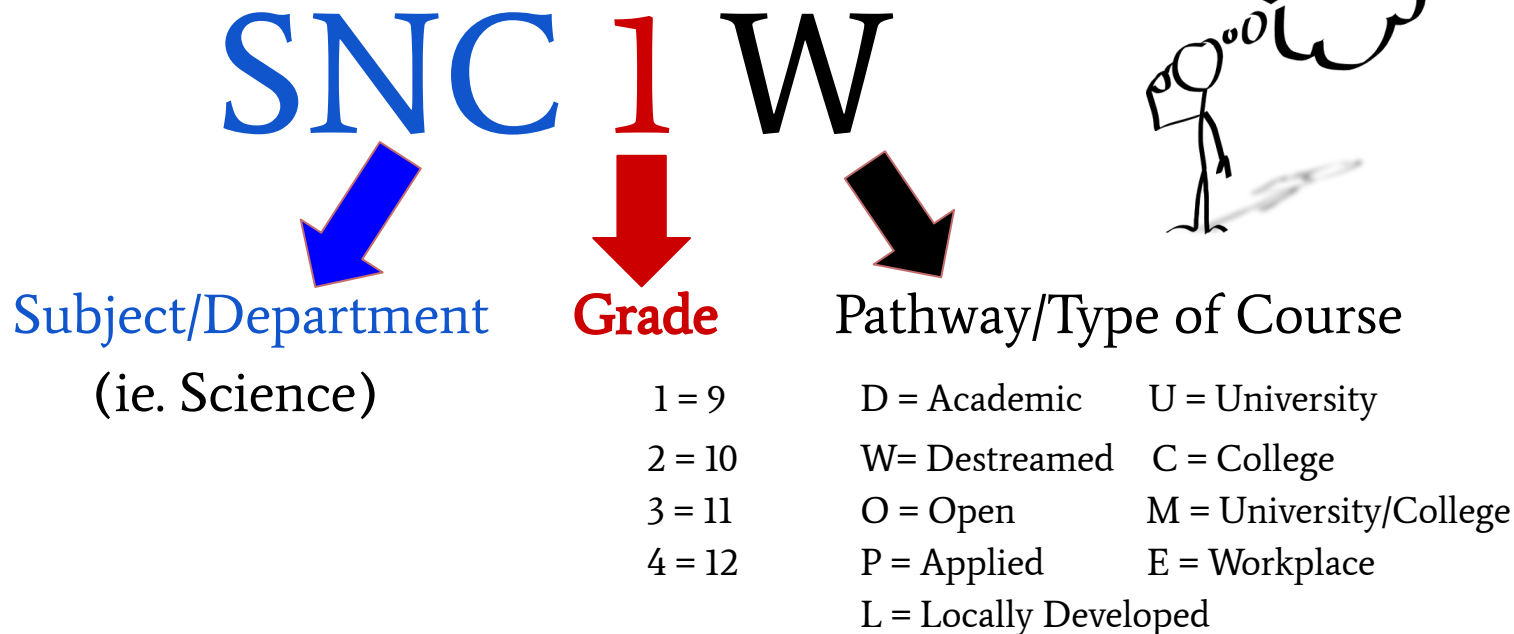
SNC 1 W

Subject/Department
(ie. Science)

Grade

1 = 9
2 = 10
3 = 11
4 = 12

Pathway/Type of Course

D = Academic
W= Destreamed
O = Open
P = Applied
L = Locally Developed

U = University
C = College
M = University/College
E = Workplace